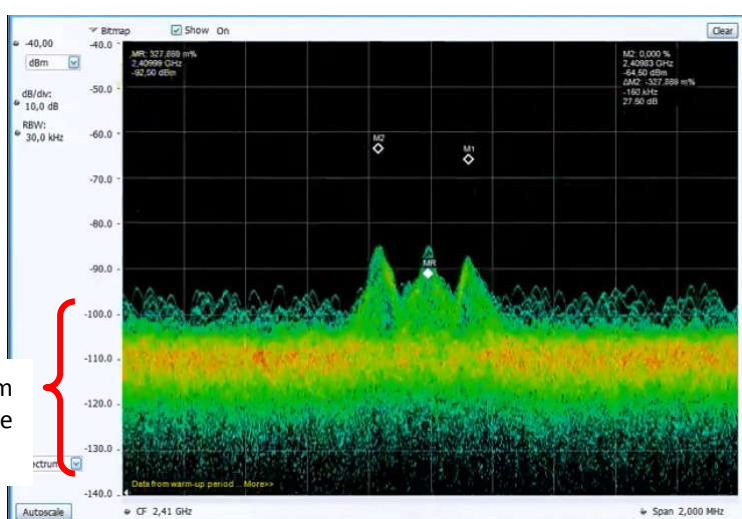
Bitmap Show On

Clear

-40,00
dBm
dB/div:
10,0 dB
RBW:
30,0 kHz

MR: 327,888 m%
2,40999 GHz
-92,50 dBm

M2: 0,000 %
2,40983 GHz
-64,50 dBm
ΔM2: -327,888 m%
-160 kHz
27,50 dB

-40.0
-50.0
-60.0
-70.0
-80.0
-90.0
-100.0
-110.0
-120.0
-130.0
-140.0

M2
M1
MR

m
e

ectrum

Data from warm-up period... More>>

Autoscale

CF 2,41 GHz

Span 2,000 MHz